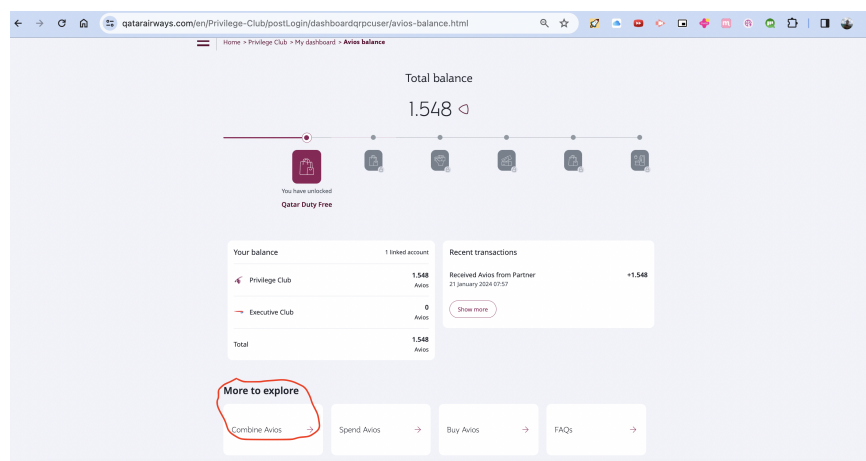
qatarairways.com/en/Privilege-Club/postLogin/dashboardqrpcuser/avios-balance.html

Home > Privilege Club > My dashboard > Avios balance

Total balance

1.548

You have unlocked

Qatar Duty Free

| Your balance | 1 linked account |
|---|---|
| Privilege Club | 1.548 Avios |
| Executive Club | 0 Avios |
| Total | 1.548 Avios |

Recent transactions

Received Avios from Partner +1.548
21 January 2024 07:57

Show more

More to explore

Combine Avios →

Spend Avios →

Buy Avios →

FAQs →